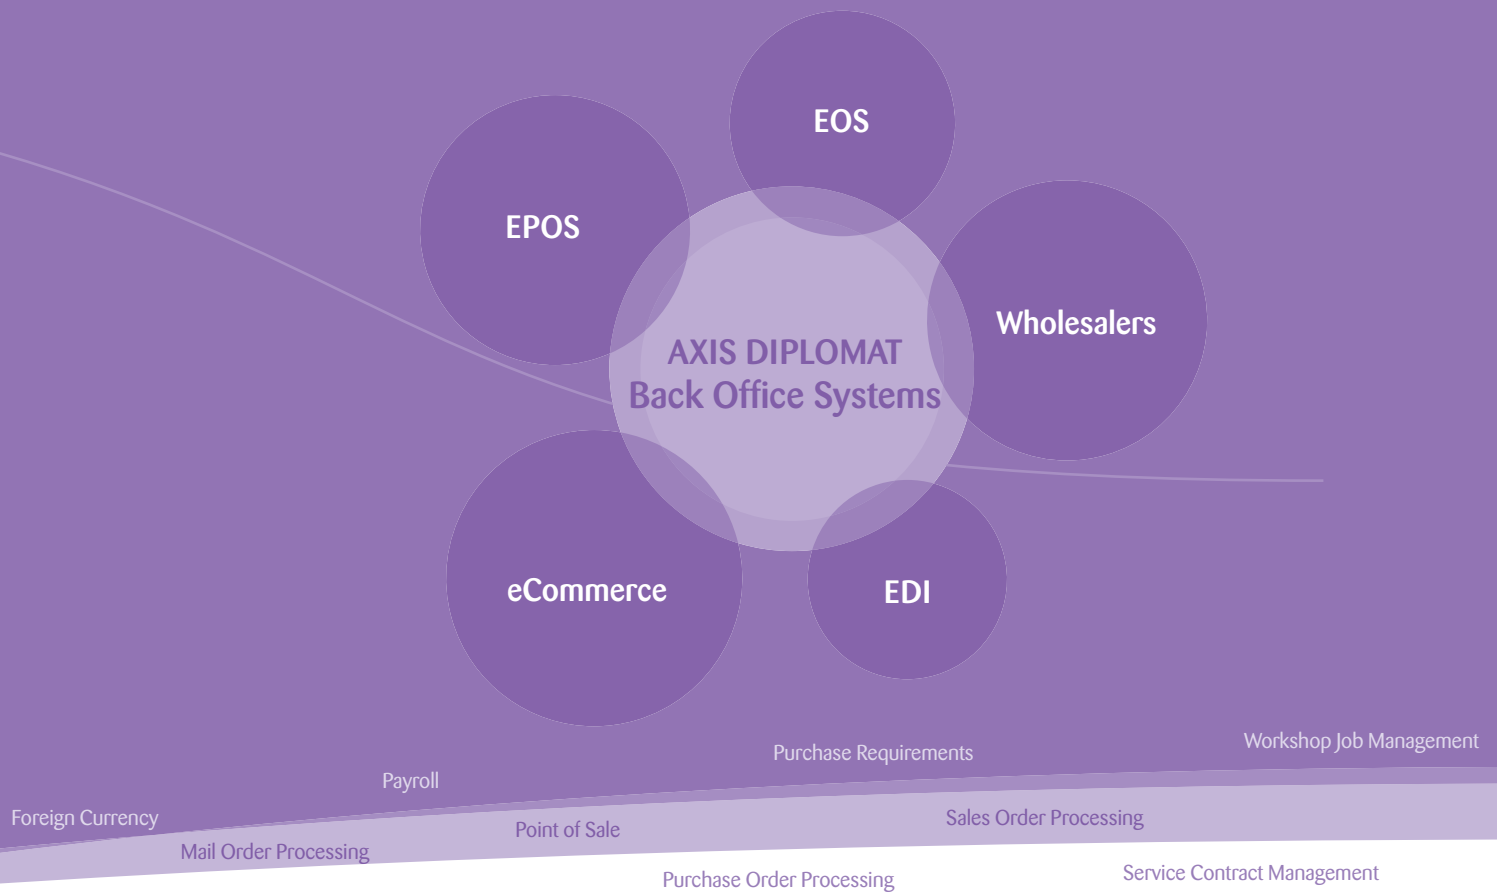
EOS

EPOS

Wholesalers

AXIS DIPLOMAT
Back Office Systems

eCommerce

EDI

Purchase Requirements

Workshop Job Management

Payroll

Foreign Currency

Sales Order Processing

Point of Sale

Mail Order Processing

Service Contract Management

Purchase Order Processing